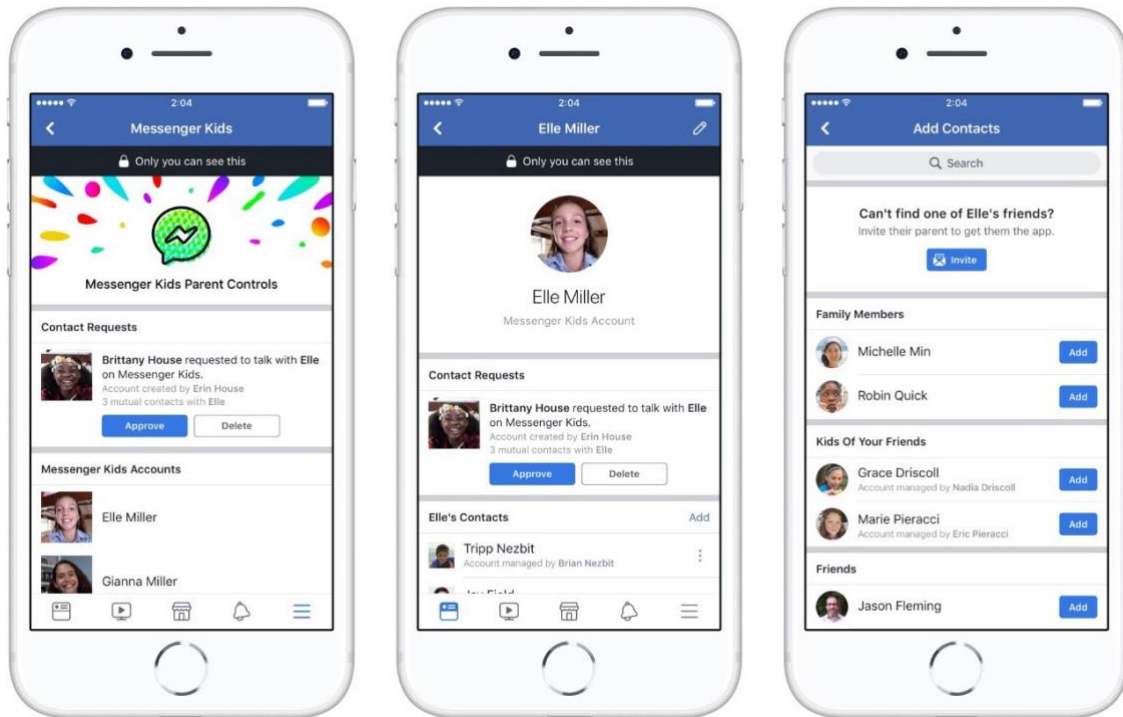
2:04

Messenger Kids

Only you can see this

Messenger Kids Parent Controls

Contact Requests

**Brittany House** requested to talk with **Elle** on Messenger Kids.
Account created by **Erin House**
3 mutual contacts with **Elle**

Approve Delete

Messenger Kids Accounts

Elle Miller

Gianna Miller

2:04

Elle Miller

Only you can see this

Elle Miller

Messenger Kids Account

Contact Requests

**Brittany House** requested to talk with **Elle** on Messenger Kids.
Account created by **Erin House**
3 mutual contacts with **Elle**

Approve Delete

Elle's Contacts Add

Tripp Nezbit
Account managed by **Brian Nezbit**

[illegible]

2:04

Add Contacts

Search

Can't find one of Elle's friends?
Invite their parent to get them the app.

Invite

Family Members

Michelle Min Add

Robin Quick Add

Kids Of Your Friends

Grace Driscoll Add
Account managed by Nadia Driscoll

Marie Pieracci Add
Account managed by Eric Pieracci

Friends

Jason Fleming Add